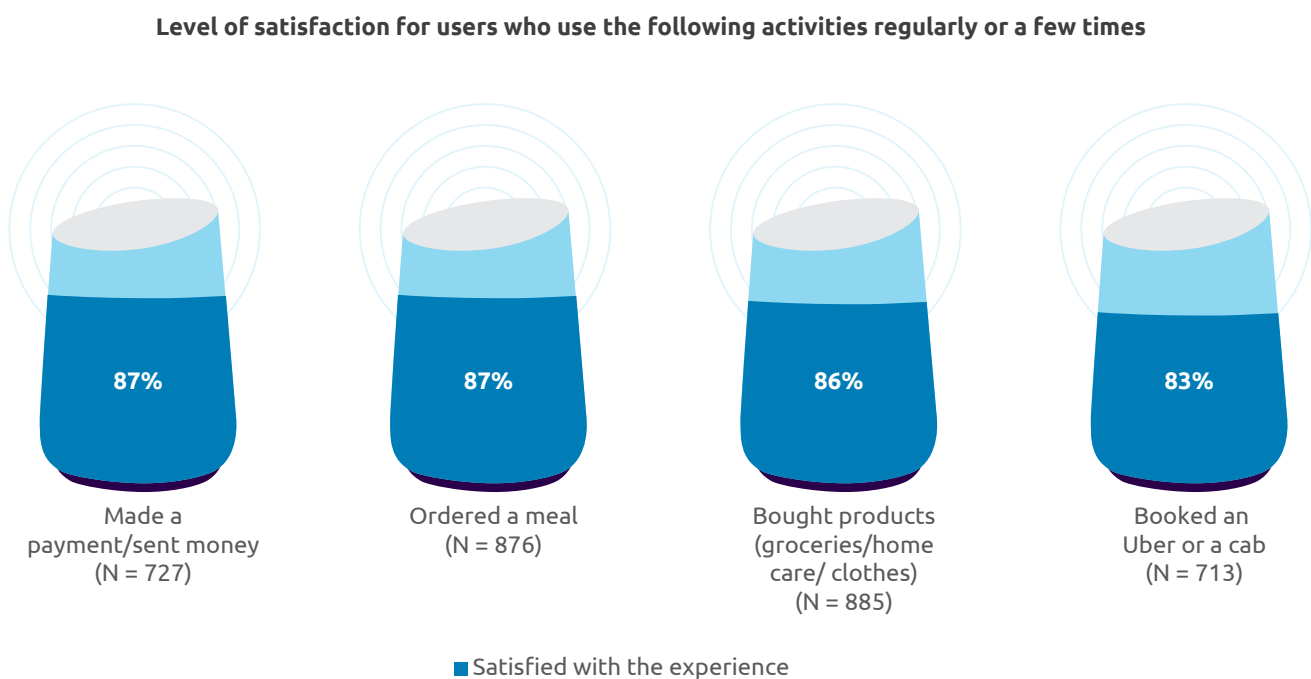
Level of satisfaction for users who use the following activities regularly or a few times

87%

Made a payment/sent money (N = 727)

87%

Ordered a meal (N = 876)

86%

Bought products (groceries/home care/ clothes) (N = 885)

83%

Booked an Uber or a cab (N = 713)

Satisfied with the experience